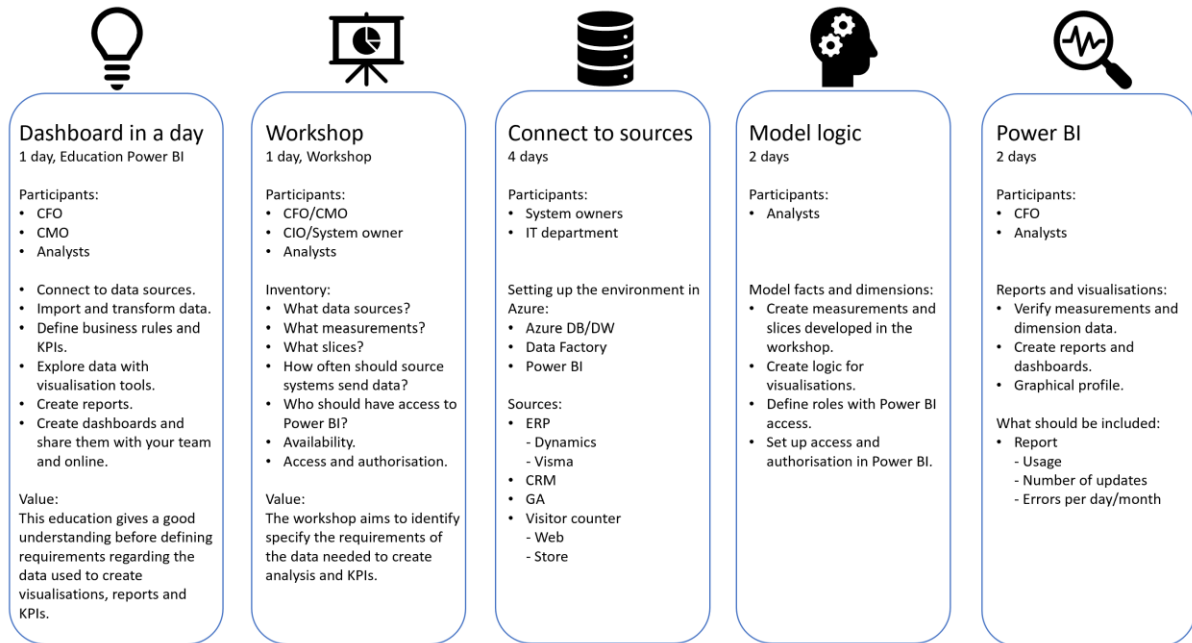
Dashboard in a day
1 day, Education Power BI

Participants:
• CFO
• CMO
• Analysts

• Connect to data sources.
• Import and transform data.
• Define business rules and KPIs.
• Explore data with visualisation tools.
• Create reports.
• Create dashboards and share them with your team and online.

Value:
This education gives a good understanding before defining requirements regarding the data used to create visualisations, reports and KPIs.

Workshop
1 day, Workshop

Participants:
• CFO/CMO
• CIO/System owner
• Analysts

Inventory:
• What data sources?
• What measurements?
• What slices?
• How often should source systems send data?
• Who should have access to Power BI?
• Availability.
• Access and authorisation.

Value:
The workshop aims to identify specify the requirements of the data needed to create analysis and KPIs.

Connect to sources
4 days

Participants:
• System owners
• IT department

Setting up the environment in Azure:
• Azure DB/DW
• Data Factory
• Power BI

Sources:
• ERP
- Dynamics
- Visma
• CRM
• GA
• Visitor counter
- Web
- Store

Model logic
2 days

Participants:
• Analysts

Model facts and dimensions:
• Create measurements and slices developed in the workshop.
• Create logic for visualisations.
• Define roles with Power BI access.
• Set up access and authorisation in Power BI.

Power BI
2 days

Participants:
• CFO
• Analysts

Reports and visualisations:
• Verify measurements and dimension data.
• Create reports and dashboards.
• Graphical profile.

What should be included:
• Report
- Usage
- Number of updates
- Errors per day/month